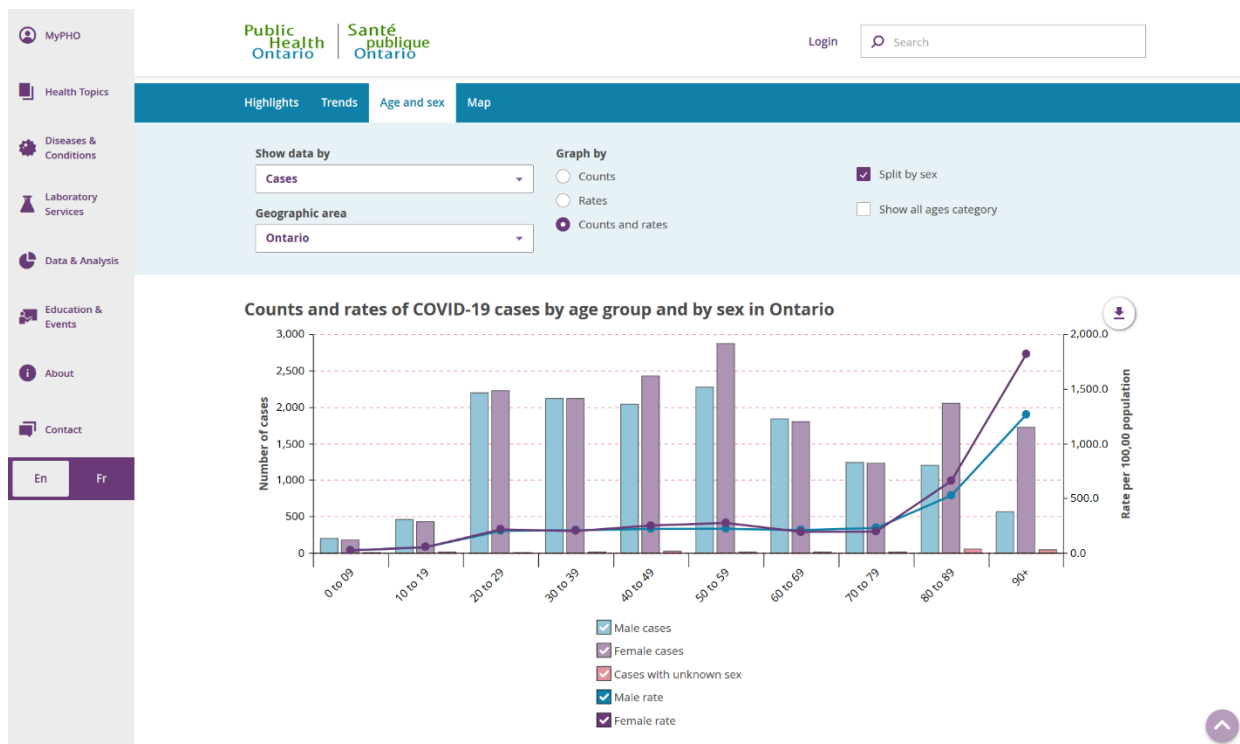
MyPHO

Health Topics

Diseases & Conditions

Laboratory Services

Data & Analysis

Education & Events

About

Contact

En

Fr

Public Health Ontario | Santé publique Ontario

Login

Search

Highlights

Trends

Age and sex

Map

Show data by

Cases

Geographic area

Ontario

Graph by

Counts

Rates

Counts and rates

Split by sex

Show all ages category

Counts and rates of COVID-19 cases by age group and by sex in Ontario

3,000
2,500
2,000
1,500
1,000
500
0

Number of cases

2,000.0
1,500.0
1,000.0
500.0
0.0

Rate per 100,00 population

0 to 09
10 to 19
20 to 29
30 to 39
40 to 49
50 to 59
60 to 69
70 to 79
80 to 89
90+

Male cases

Female cases

Cases with unknown sex

Male rate

Female rate